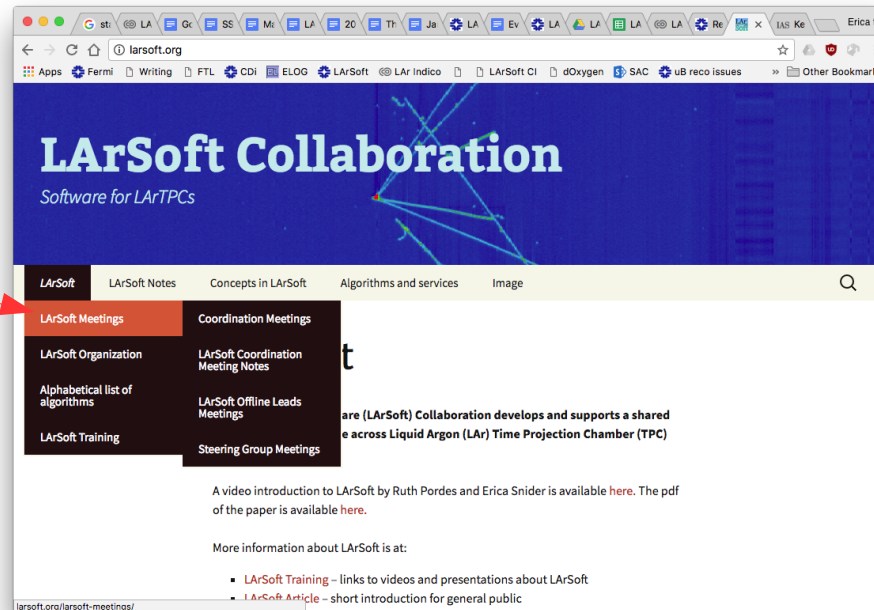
G sta | LA | Go | SS | Ma | LA | 20 | Th | Ja | LA | Ev | LA | LA | LA | LA | Re | LAr | IAS Ke

Erica

larsoft.org

Apps Fermi Writing FTL CDi ELOG LArSoft LAr Indico LArSoft CI dOxygen SAC uB reco issues » Other Bookmarks

LArSoft Collaboration

Software for LArTPCs

LArSoft | LArSoft Notes | Concepts in LArSoft | Algorithms and services | Image

LArSoft Meetings
LArSoft Organization
Alphabetical list of algorithms
LArSoft Training

Coordination Meetings
LArSoft Coordination Meeting Notes
LArSoft Offline Leads Meetings
Steering Group Meetings

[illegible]t

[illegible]are (LArSoft) Collaboration develops and supports a shared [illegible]e across Liquid Argon (LAr) Time Projection Chamber (TPC)

A video introduction to LArSoft by Ruth Pordes and Erica Snider is available here. The pdf of the paper is available here.

More information about LArSoft is at:

- LArSoft Training – links to videos and presentations about LArSoft
- LArSoft Article – short introduction for general public

larsoft.org/larsoft-meetings/